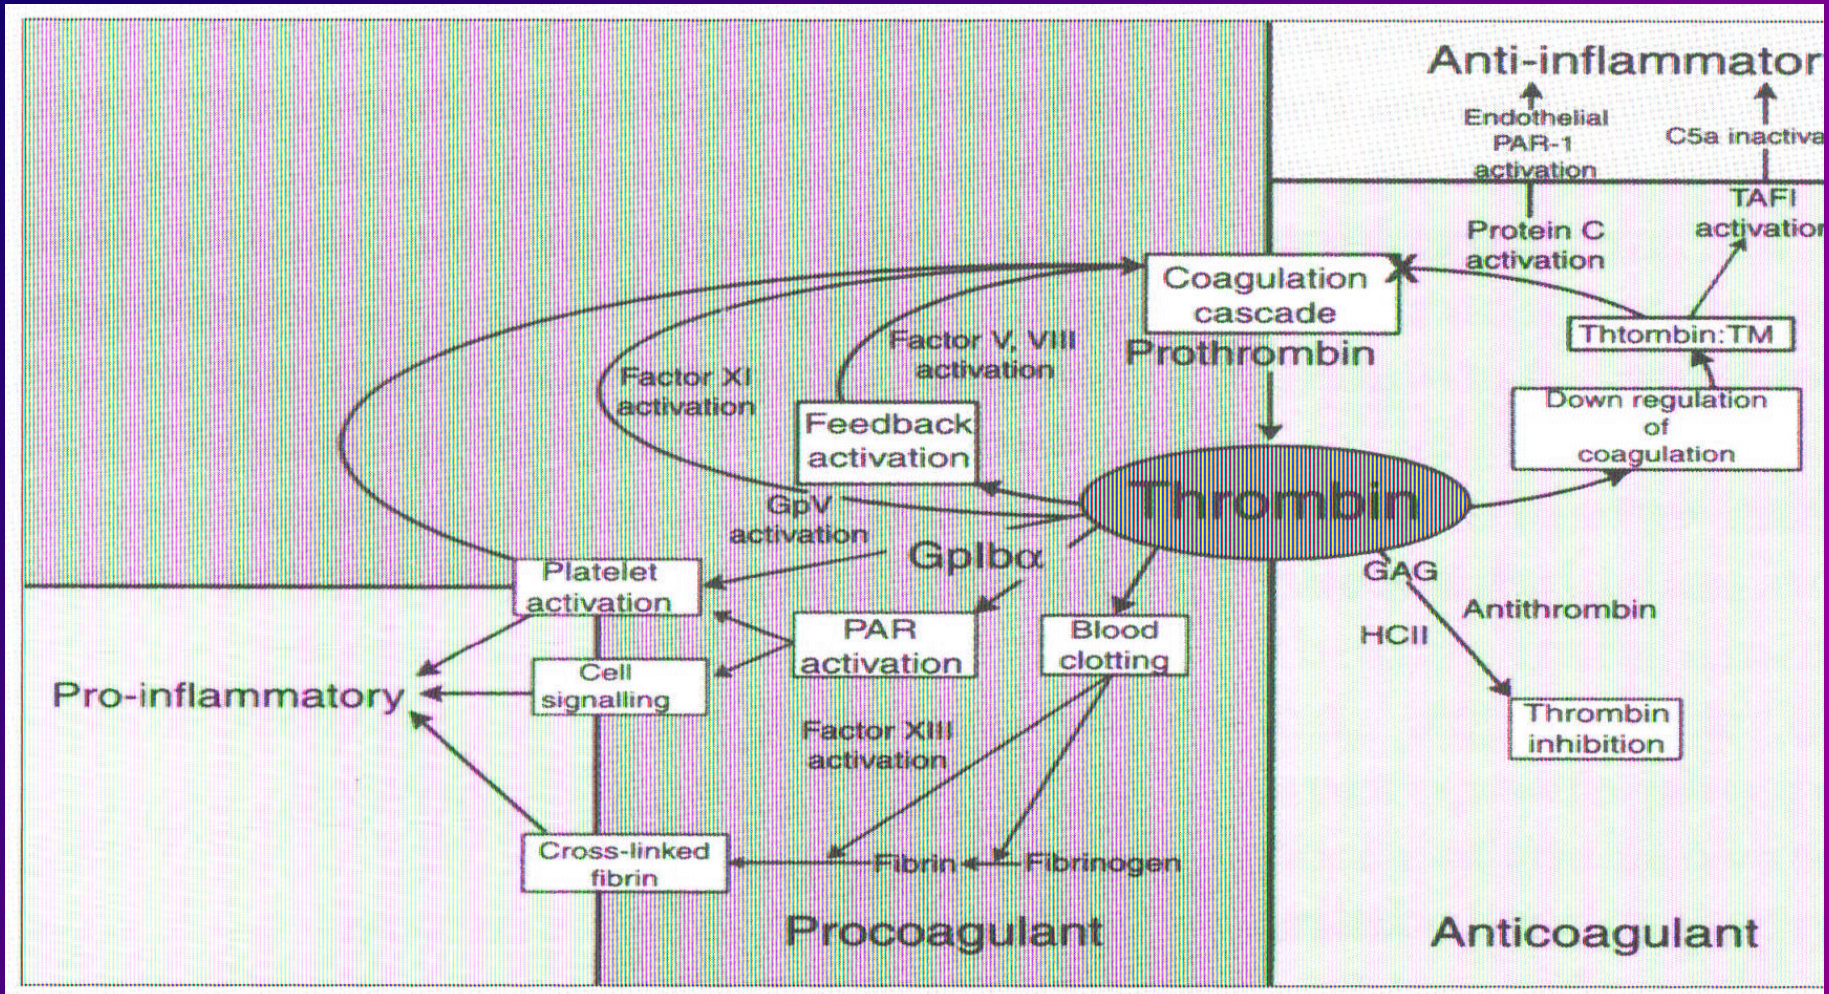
Anti-inflammator

Endothelial PAR-1 activation

C5a inactiva

Protein C activation

TAFI activatior

Coagulation cascade

Prothrombin

Factor V, VIII activation

Factor XI activation

Feedback activation

Thtombin:TM

Down regulation of coagulation

Thrombin

GpV activation

Gplbα

Platelet activation

PAR activation

Blood clotting

GAG

Antithrombin

HCII

Cell signalling

Pro-inflammatory

Factor XIII activation

Thrombin inhibition

Cross-linked fibrin

Fibrin

Fibrinogen

Procoagulant

Anticoagulant